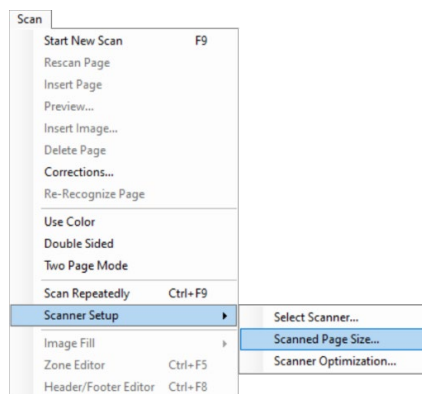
Scan

Start New Scan F9
Rescan Page
Insert Page
Preview...
Insert Image...
Delete Page
Corrections...
Re-Recognize Page

Use Color
Double Sided
Two Page Mode

Scan Repeatedly Ctrl+F9
Scanner Setup

Image Fill
Zone Editor Ctrl+F5
Header/Footer Editor Ctrl+F8

Select Scanner...
Scanned Page Size...
Scanner Optimization...